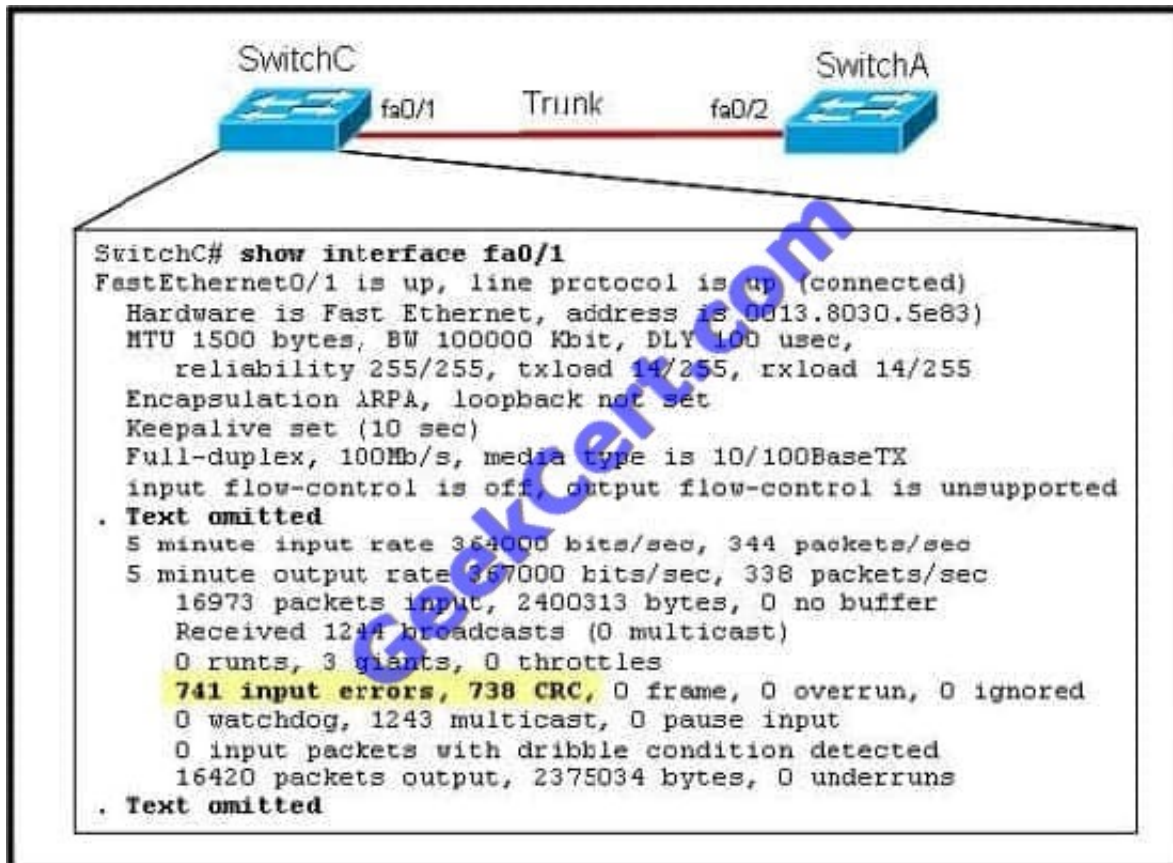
SwitchC
SwitchA
fa0/1
Trunk
fa0/2

SwitchC# show interface fa0/1
FastEthernet0/1 is up, line prctocol is up (connected)
Hardware is Fast Ethernet, address is 0013.8030.5e83)
MTU 1500 bytes, BW 100000 Kbit, DLY 100 usec,
reliability 255/255, txload 14/255, rxload 14/255
Encapsulation ARPA, loopback not set
Keepalive set (10 sec)
Full-duplex, 100Mb/s, media type is 10/100BaseTX
input flow-control is off, output flow-control is unsupported
. Text omitted
5 minute input rate 364000 bits/sec, 344 packets/sec
5 minute output rate 367000 bits/sec, 338 packets/sec
16973 packets input, 2400313 bytes, 0 no buffer
Received 1244 broadcasts (0 multicast)
0 runts, 3 giants, 0 throttles
741 input errors, 738 CRC, 0 frame, 0 overrun, 0 ignored
0 watchdog, 1243 multicast, 0 pause input
0 input packets with dribble condition detected
16420 packets output, 2375034 bytes, 0 underruns
. Text omitted

GeekCert.com